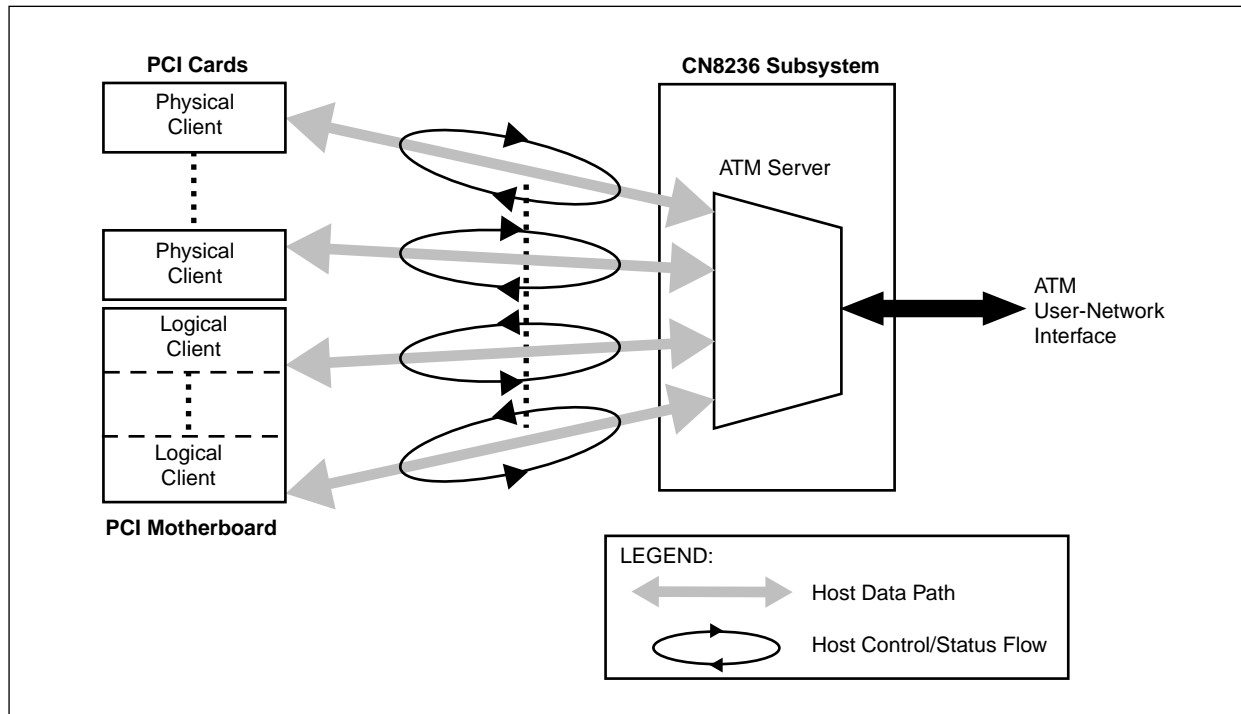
PCI Cards

Physical Client

Physical Client

Logical Client

Logical Client

PCI Motherboard

CN8236 Subsystem

ATM Server

ATM User-Network Interface

LEGEND:

Host Data Path

Host Control/Status Flow